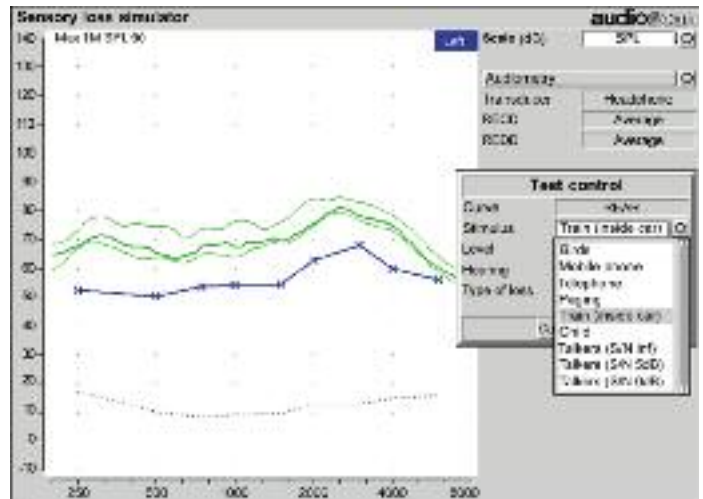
Sensory loss simulator

audio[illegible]

140

Max IM SPL 90

Left

Scale (dB)

SPL

130

120

110

100

90

80

70

60

50

40

30

20

10

0

-10

250

500

1000

2000

4000

8000

Audiometry

Transducer

Headphone

RECD

Average

REDD

Average

Test control

Curve

Stimulus

Train (inside car)

Level

Hearing

Type of loss

Birds

Mobile phone

Telephone

Paging

Train (inside car)

Child

Talkers (S/N inf)

Talkers (S/N 5dB)

Talkers (S/N 0dB)